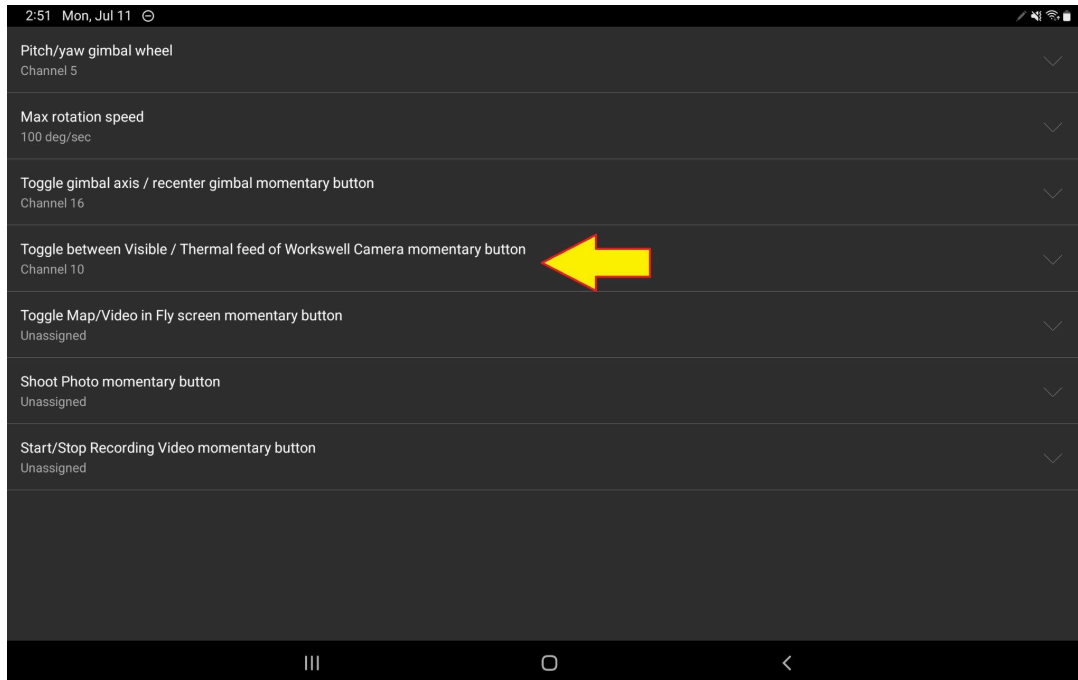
2:51 Mon, Jul 11

Pitch/yaw gimbal wheel
Channel 5

Max rotation speed
100 deg/sec

Toggle gimbal axis / recenter gimbal momentary button
Channel 16

Toggle between Visible / Thermal feed of Workswell Camera momentary button
Channel 10

Toggle Map/Video in Fly screen momentary button
Unassigned

Shoot Photo momentary button
Unassigned

Start/Stop Recording Video momentary button
Unassigned